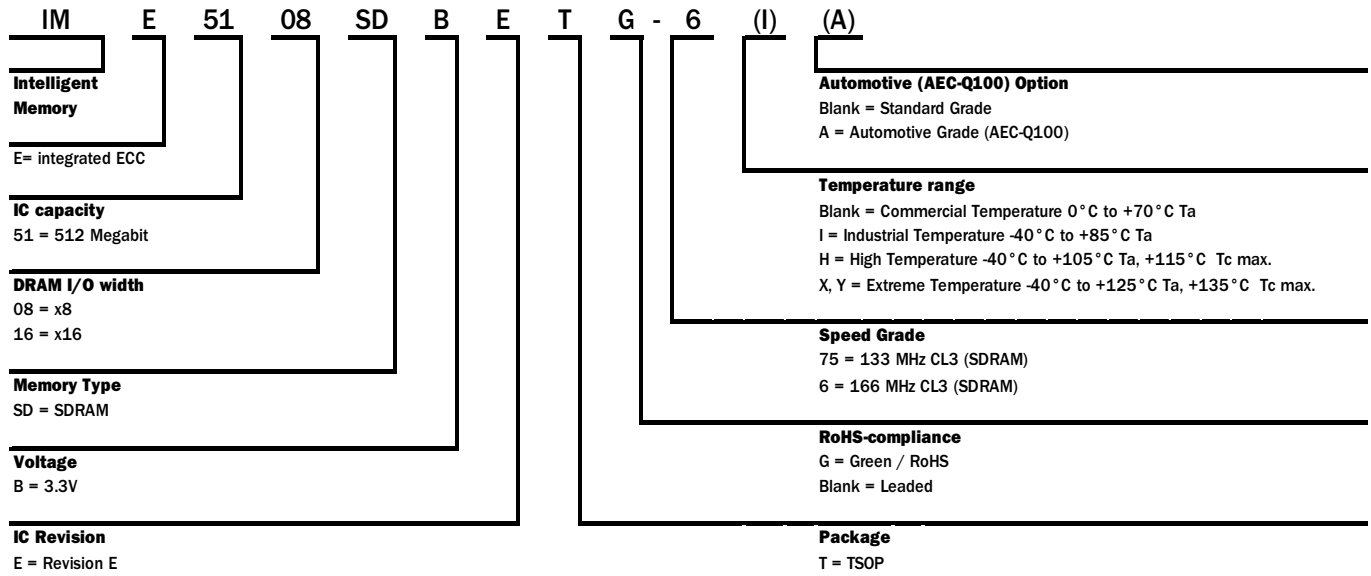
IM E 51 08 SD B E T G - 6 (I) (A)

Intelligent Memory

E= integrated ECC

IC capacity
51 = 512 Megabit

DRAM I/O width
08 = x8
16 = x16

Memory Type
SD = SDRAM

Voltage
B = 3.3V

IC Revision
E = Revision E

Automotive (AEC-Q100) Option
Blank = Standard Grade
A = Automotive Grade (AEC-Q100)

Temperature range
Blank = Commercial Temperature 0°C to +70°C Ta
I = Industrial Temperature -40°C to +85°C Ta
H = High Temperature -40°C to +105°C Ta, +115°C Tc max.
X, Y = Extreme Temperature -40°C to +125°C Ta, +135°C Tc max.

Speed Grade
75 = 133 MHz CL3 (SDRAM)
6 = 166 MHz CL3 (SDRAM)

RoHS-compliance
G = Green / RoHS
Blank = Leaded

Package
T = TSOP